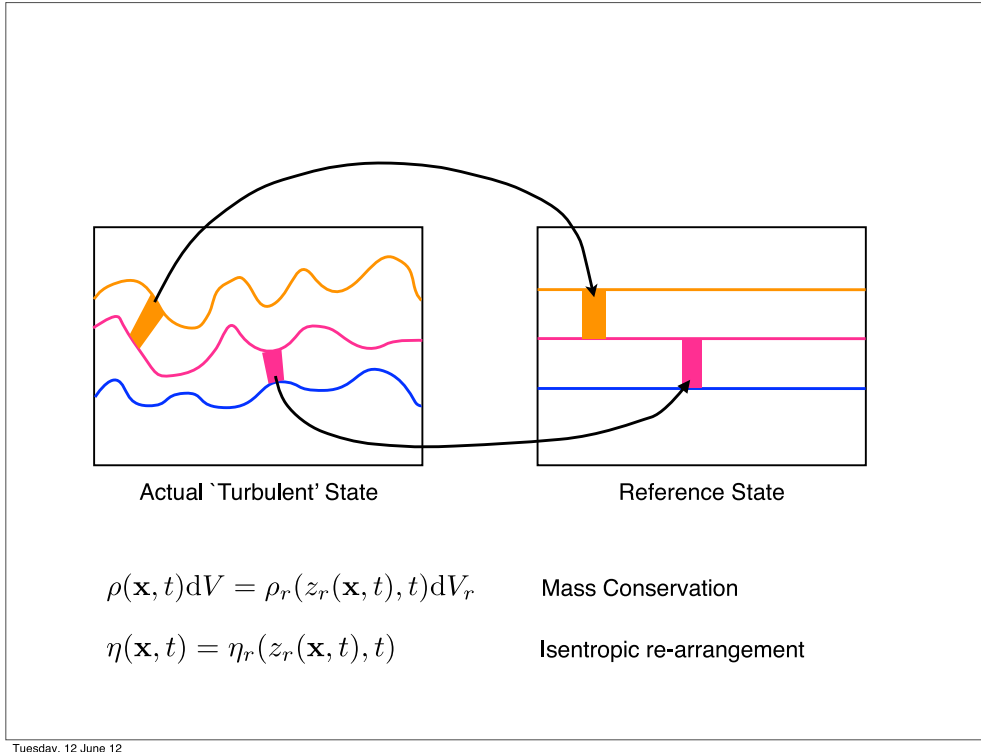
Actual `Turbulent' State

Reference State

$\rho(\mathbf{x}, t)\mathrm{d}V = \rho_r(z_r(\mathbf{x}, t), t)\mathrm{d}V_r$ Mass Conservation

$\eta(\mathbf{x}, t) = \eta_r(z_r(\mathbf{x}, t), t)$ Isentropic re-arrangement

Tuesday, 12 June 12